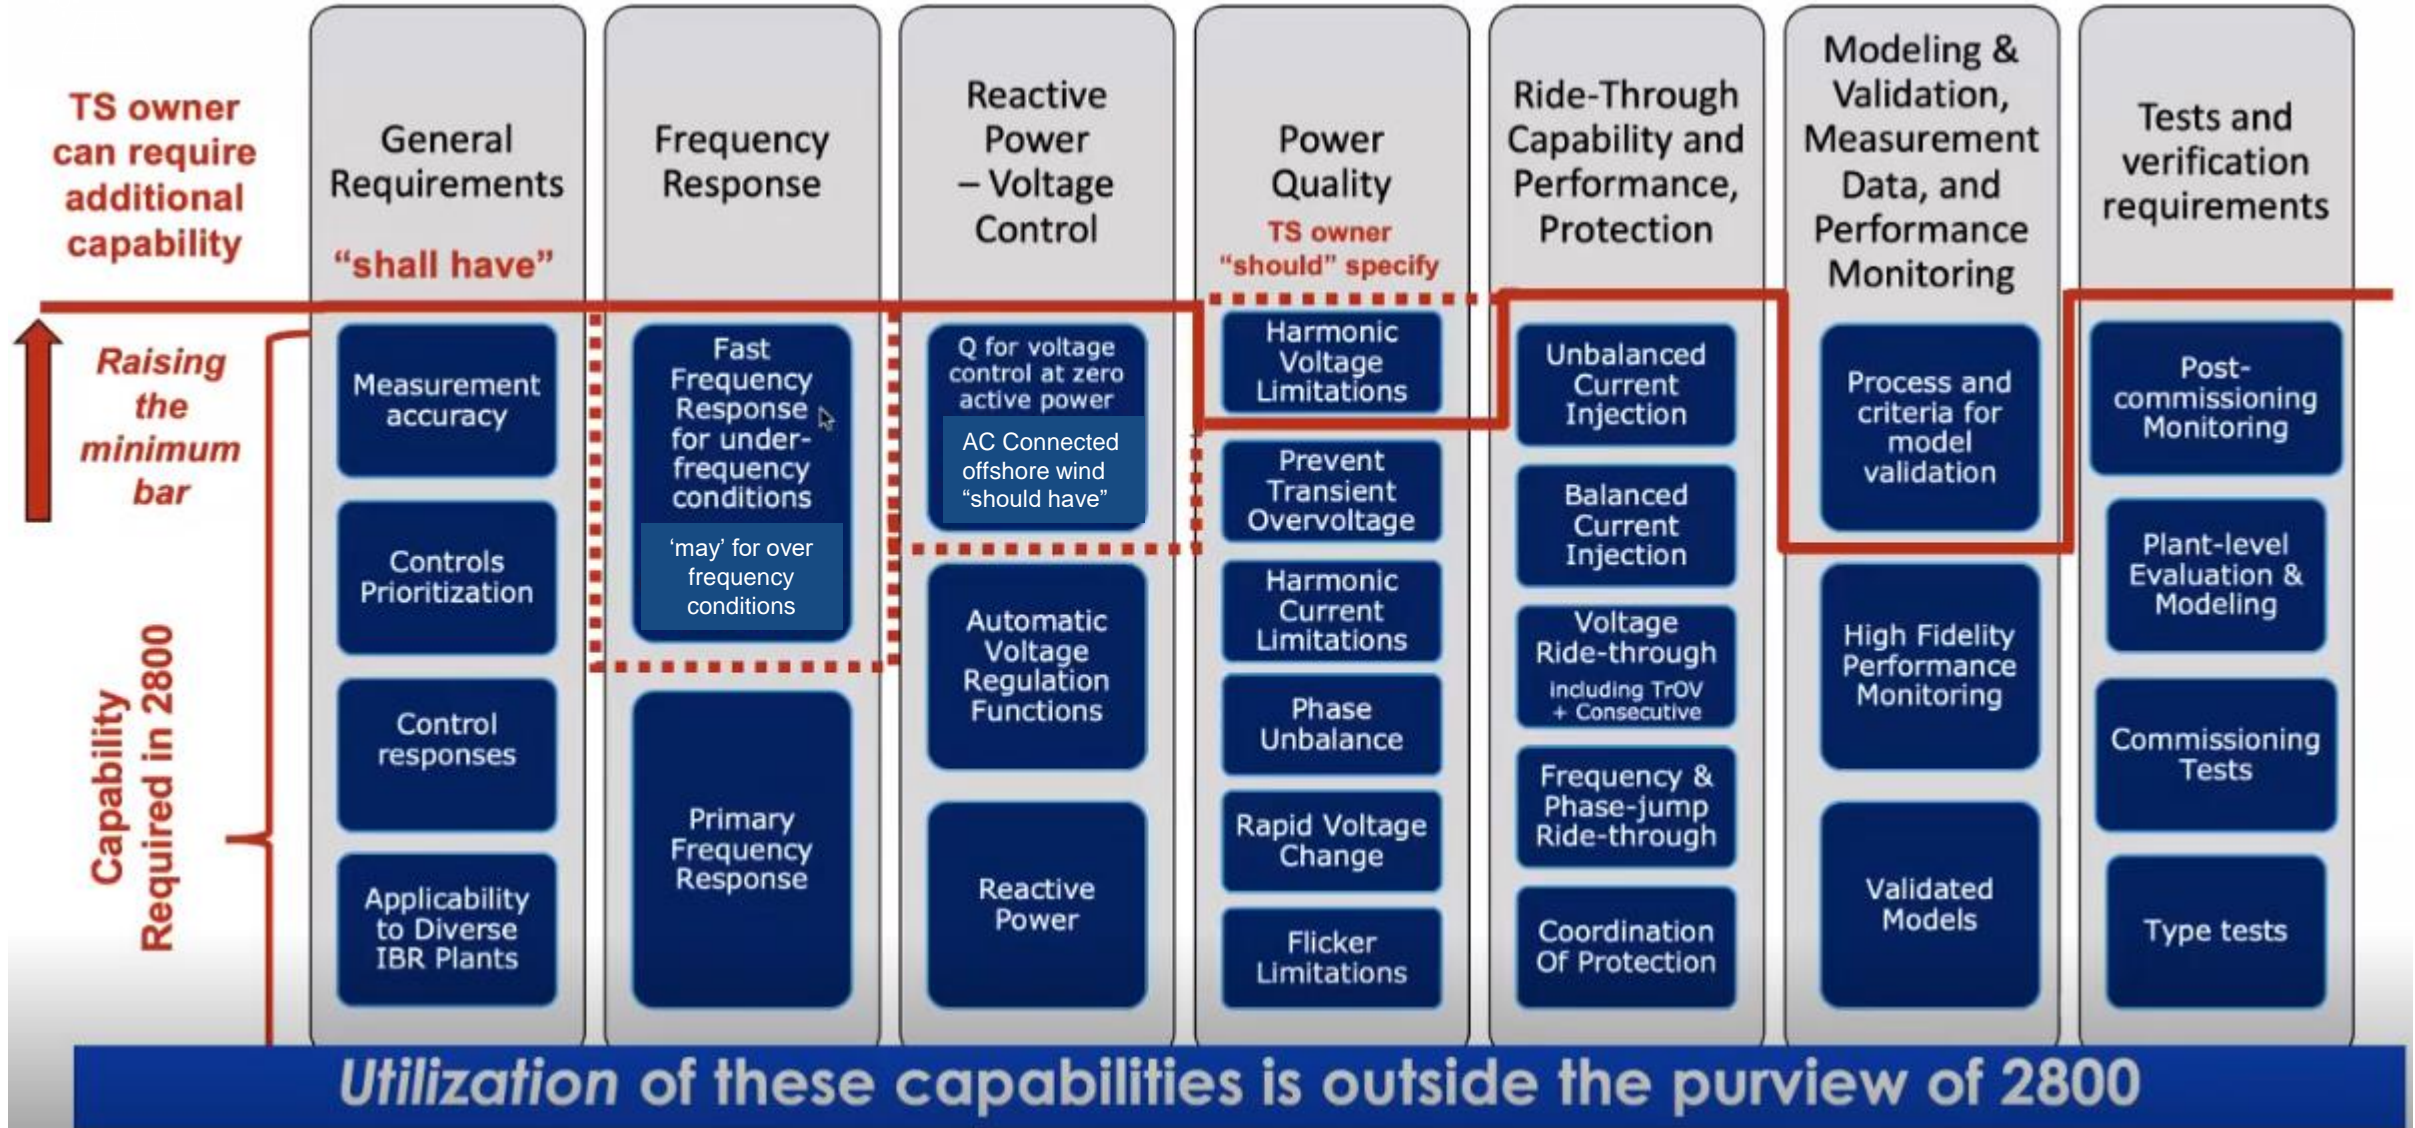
TS owner can require additional capability

Raising the minimum bar

Capability Required in 2800

General Requirements

"shall have"

Measurement accuracy

Controls Prioritization

Control responses

Applicability to Diverse IBR Plants

Frequency Response

Fast Frequency Response for under-frequency conditions

'may' for over frequency conditions

Primary Frequency Response

Reactive Power – Voltage Control

Q for voltage control at zero active power

AC Connected offshore wind "should have"

Automatic Voltage Regulation Functions

Reactive Power

Power Quality

TS owner "should" specify

Harmonic Voltage Limitations

Prevent Transient Overvoltage

Harmonic Current Limitations

Phase Unbalance

Rapid Voltage Change

Flicker Limitations

Ride-Through Capability and Performance, Protection

Unbalanced Current Injection

Balanced Current Injection

Voltage Ride-through including TrOV + Consecutive

Frequency & Phase-jump Ride-through

Coordination Of Protection

Modeling & Validation, Measurement Data, and Performance Monitoring

Process and criteria for model validation

High Fidelity Performance Monitoring

Validated Models

Tests and verification requirements

Post-commissioning Monitoring

Plant-level Evaluation & Modeling

Commissioning Tests

Type tests

Utilization of these capabilities is outside the purview of 2800